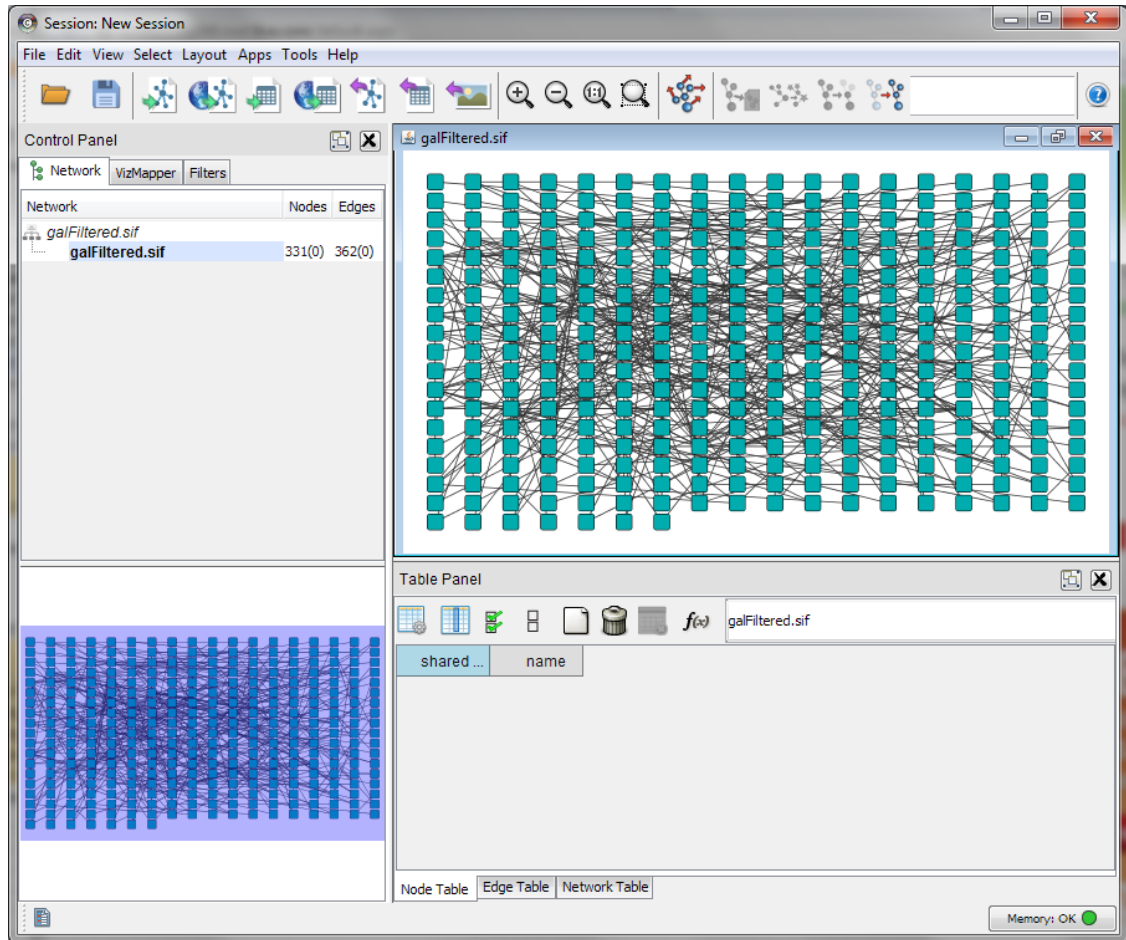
Session: New Session

File Edit View Select Layout Apps Tools Help

Control Panel

Network VizMapper Filters

| Network | Nodes | Edges |
|---|---|---|
| galFiltered.sif | | |
| galFiltered.sif | 331(0) | 362(0) |

galFiltered.sif

Table Panel

galFiltered.sif

| shared ... | name |
|---|---|

Node Table Edge Table Network Table

Memory: OK